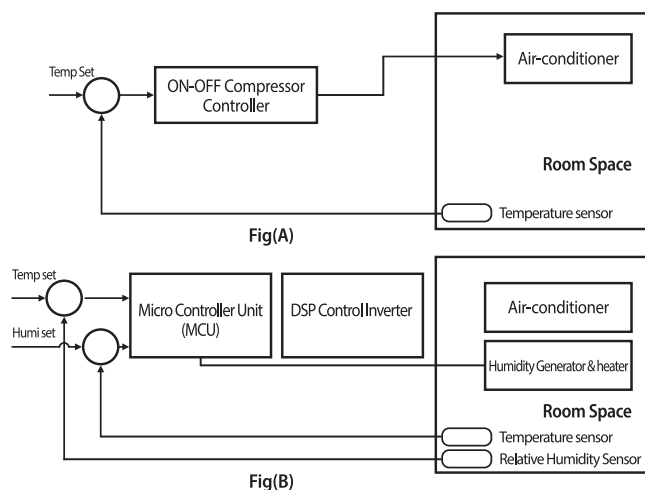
Temp Set

ON-OFF Compressor Controller

Air-conditioner

Room Space

Temperature sensor

Fig(A)

Temp set

Humi set

Micro Controller Unit (MCU)

DSP Control Inverter

Air-conditioner

Humidity Generator & heater

Room Space

Temperature sensor

Relative Humidity Sensor

Fig(B)